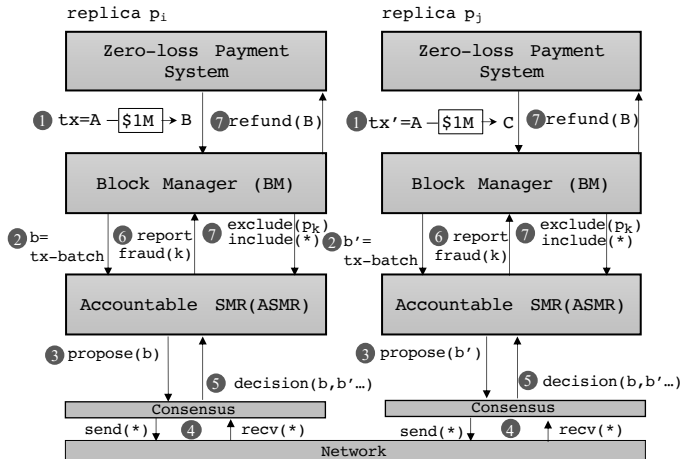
replica $p_i$

Zero-loss Payment System

1 tx=A $1M B

7 refund(B)

Block Manager (BM)

2 b= tx-batch

6 report fraud(k)

7 exclude($p_k$) include(*)

Accountable SMR(ASMR)

3 propose(b)

5 decision(b,b'…)

Consensus

send(*)

4

recv(*)

replica $p_j$

Zero-loss Payment System

1 tx'=A $1M C

7 refund(B)

Block Manager (BM)

2 b'= tx-batch

6 report fraud(k)

7 exclude($p_k$) include(*)

Accountable SMR(ASMR)

3 propose(b')

5 decision(b,b'…)

Consensus

send(*)

4

recv(*)

Network